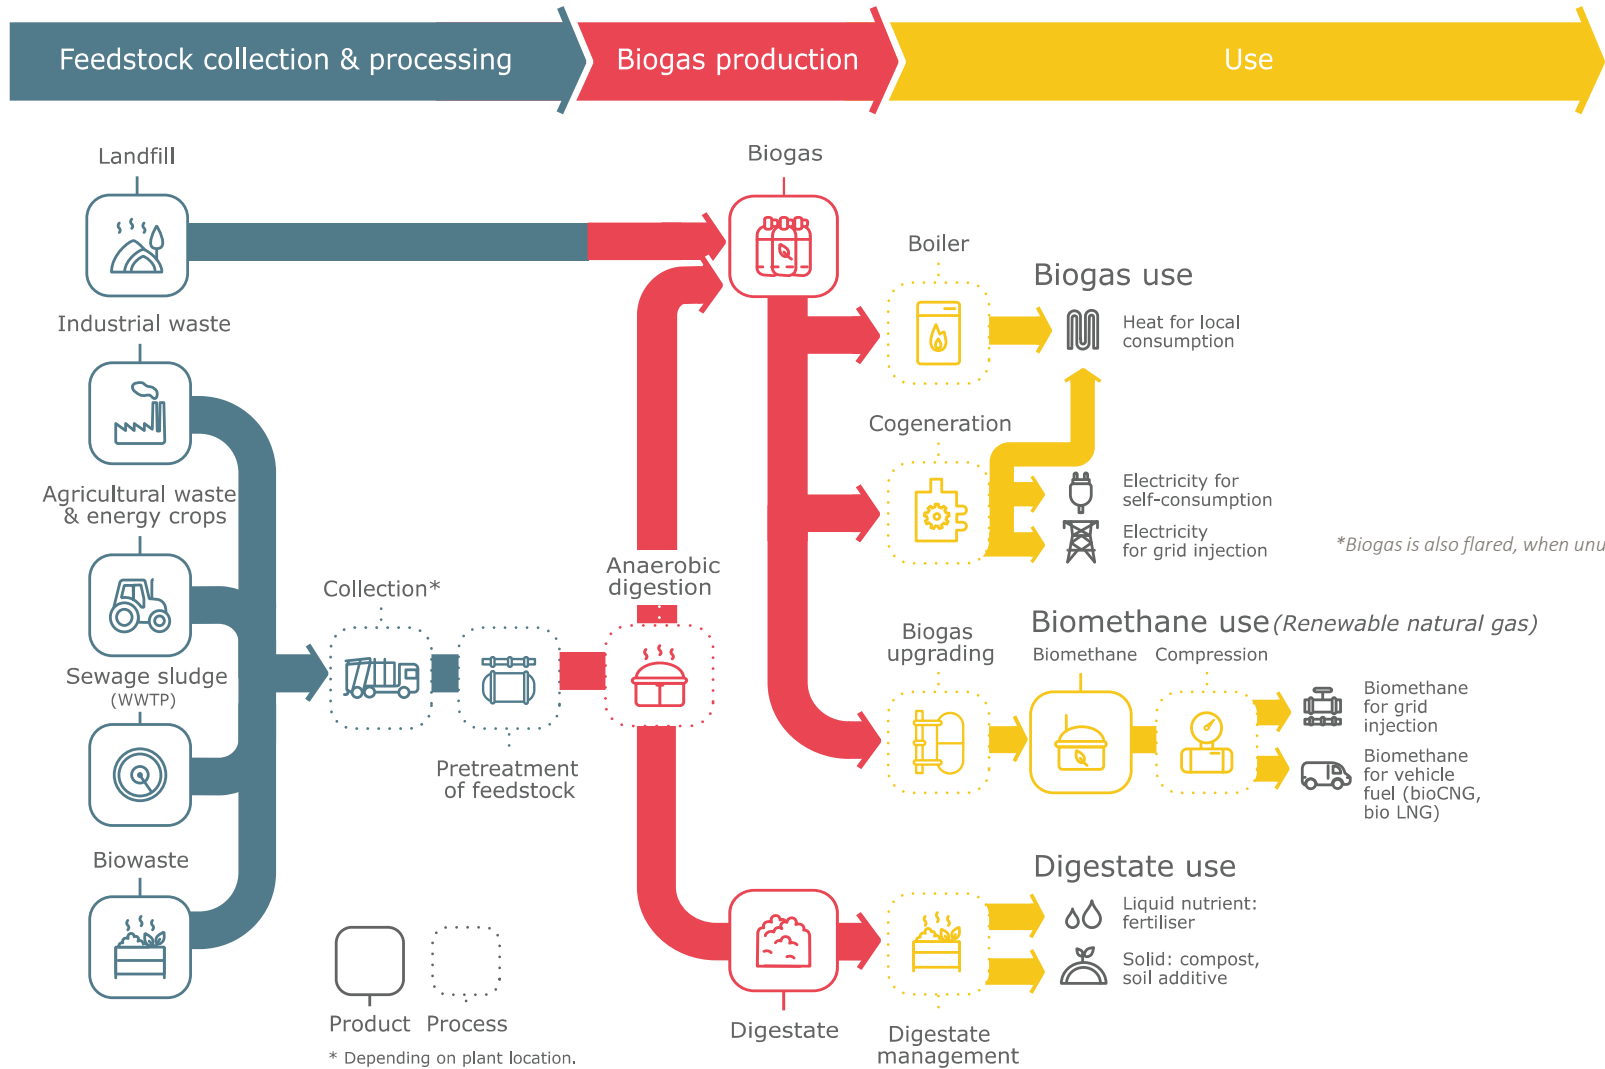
Feedstock collection & processing

Biogas production

Use

Landfill

Industrial waste

Agricultural waste & energy crops

Sewage sludge (WWTP)

Biowaste

Collection*

Pretreatment of feedstock

Anaerobic digestion

Biogas

Digestate

Boiler

Biogas use

Heat for local consumption

Cogeneration

Electricity for self-consumption

Electricity for grid injection

*Biogas is also flared, when unu

Biogas upgrading

Biomethane use (Renewable natural gas)

Biomethane

Compression

Biomethane for grid injection

Biomethane for vehicle fuel (bioCNG, bio LNG)

Digestate use

Liquid nutrient: fertiliser

Solid: compost, soil additive

Digestate management

Product

Process

* Depending on plant location.